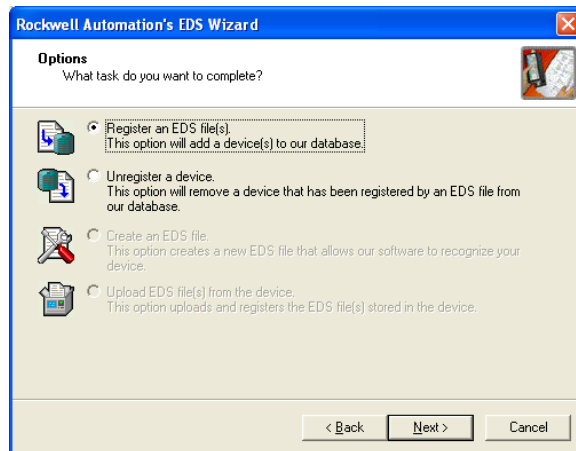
Rockwell Automation's EDS Wizard

Options
What task do you want to complete?

Register an EDS file(s).
This option will add a device(s) to our database.

Unregister a device.
This option will remove a device that has been registered by an EDS file from our database.

Create an EDS file.
This option creates a new EDS file that allows our software to recognize your device.

Upload EDS file(s) from the device.
This option uploads and registers the EDS file(s) stored in the device.

< Back
Next >
Cancel